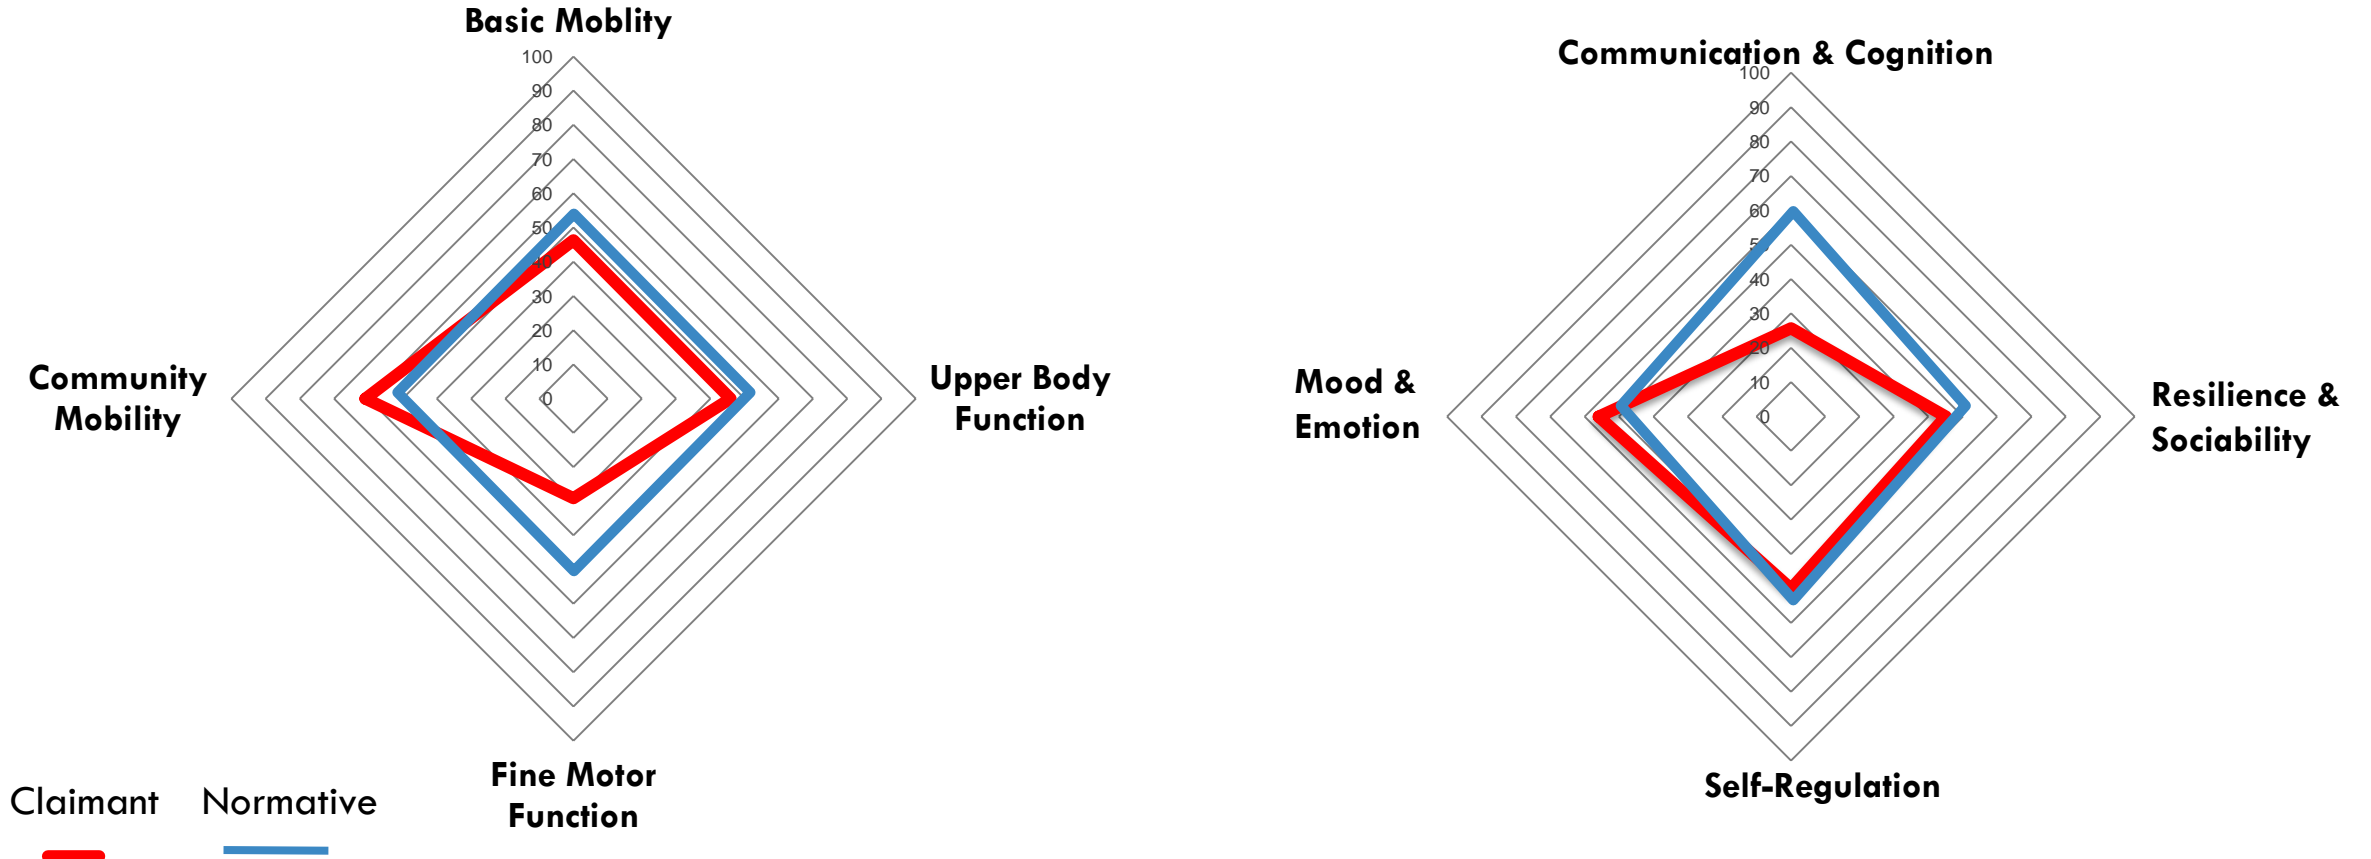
Basic Moblity

100
90
80
70
60
50
40
30
20
10
0

Upper Body Function

Fine Motor Function

Community Mobility

Communication & Cognition

100
90
80
70
60
50
40
30
20
10
0

Resilience & Sociability

Self-Regulation

Mood & Emotion

Claimant Normative